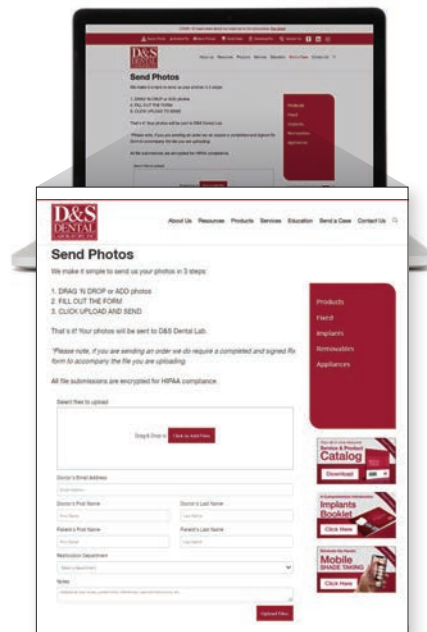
D&S DENTAL

About Us Resources Products Services Education Send a Case Contact Us

Send Photos

We make it simple to send us your photos in 3 steps:

1. DRAG 'N DROP or ADD photos
2. FILL OUT THE FORM
3. CLICK UPLOAD AND SEND

That's it! Your photos will be sent to D&S Dental Lab.

*Please note, if you are sending an order we do require a completed and signed Rx form to accompany the file you are uploading.

All file submissions are encrypted for HIPAA compliance.

Select files to upload

Drag & Drop or Click to Add Files

Doctor's Email Address

Email Address

Doctor's First Name

First Name

Doctor's Last Name

Last Name

Patient's First Name

First Name

Patient's Last Name

Last Name

Restoration Department

Select a department

Notes

Upload Files

Products

Fixed

Implants

Removables

Appliances

Service & Product Catalog

Download

Implants Booklet

Click Here

Mobile SHADE TAKING

Click Here